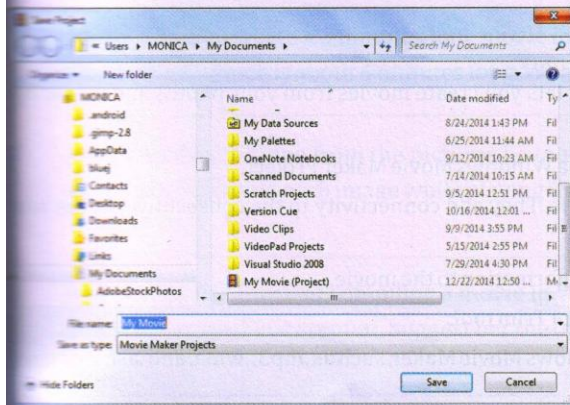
Save Project

« Users ▸ MONICA ▸ My Documents ▸

Search My Documents

Organize ▾ New folder

MONICA
.android
.gimp-2.8
AppData
bluej
Contacts
Desktop
Downloads
Favorites
Links
My Documents
AdobeStockPhotos

| Name | Date modified | Ty |
|---|---|---|
| My Data Sources | 8/24/2014 1:43 PM | Fil |
| My Palettes | 6/25/2014 11:44 AM | Fil |
| OneNote Notebooks | 9/12/2014 10:23 AM | Fil |
| Scanned Documents | 7/14/2014 10:15 AM | Fil |
| Scratch Projects | 9/5/2014 12:51 PM | Fil |
| Version Cue | 10/16/2014 12:01 ... | Fil |
| Video Clips | 9/9/2014 3:55 PM | Fil |
| VideoPad Projects | 5/15/2014 2:55 PM | Fil |
| Visual Studio 2008 | 7/29/2014 4:30 PM | Fil |
| My Movie (Project) | 12/22/2014 12:50 ... | M |

File name: My Movie

Save as type: Movie Maker Projects

Hide Folders

Save Cancel